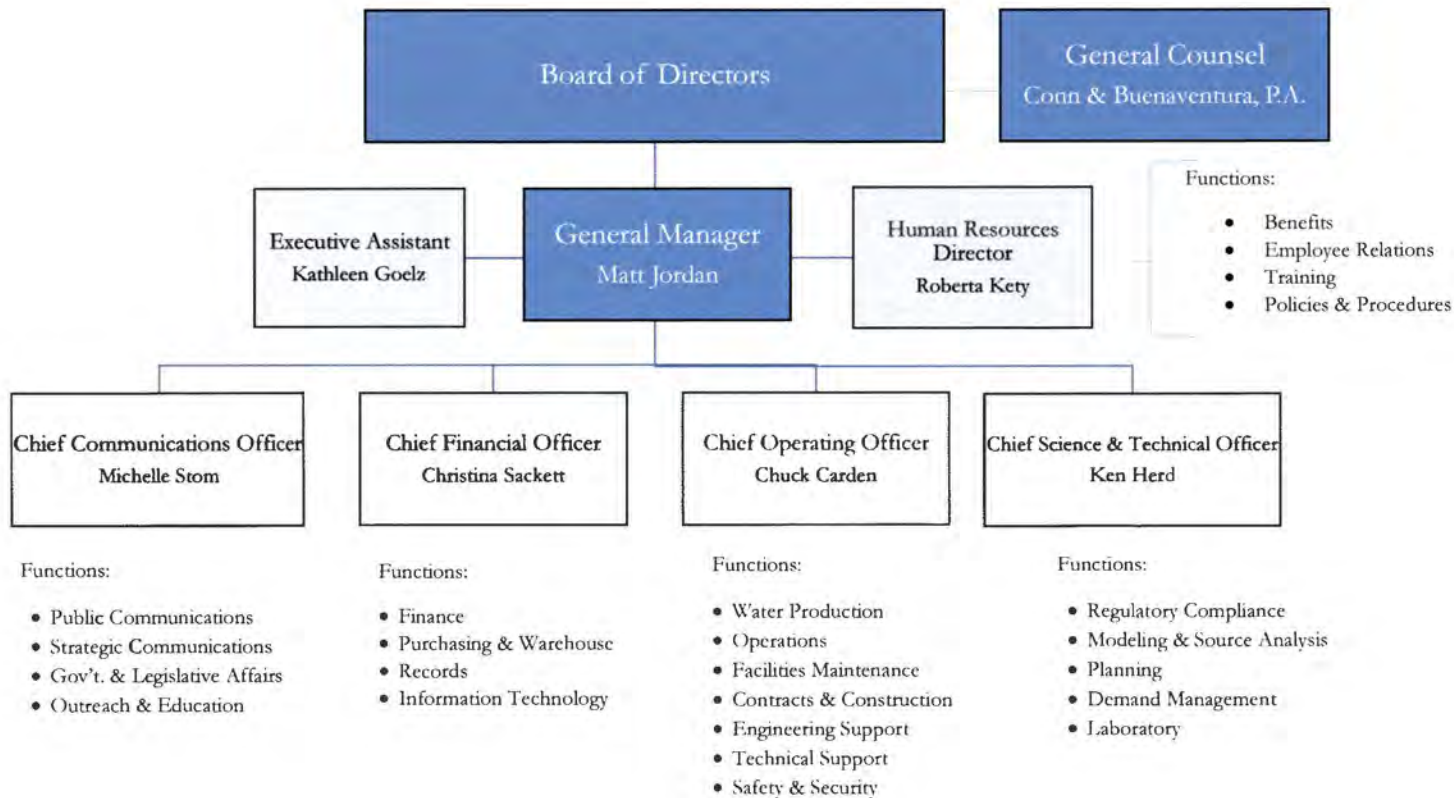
Board of Directors

General Counsel
Conn & Buenaventura, P.A.

Executive Assistant
Kathleen Goelz

General Manager
Matt Jordan

Human Resources Director
Roberta Kety

Functions:
- Benefits
- Employee Relations
- Training
- Policies & Procedures

Chief Communications Officer
Michelle Stom

Chief Financial Officer
Christina Sackett

Chief Operating Officer
Chuck Carden

Chief Science & Technical Officer
Ken Herd

Functions:
- Public Communications
- Strategic Communications
- Gov't. & Legislative Affairs
- Outreach & Education

Functions:
- Finance
- Purchasing & Warehouse
- Records
- Information Technology

Functions:
- Water Production
- Operations
- Facilities Maintenance
- Contracts & Construction
- Engineering Support
- Technical Support
- Safety & Security

Functions:
- Regulatory Compliance
- Modeling & Source Analysis
- Planning
- Demand Management
- Laboratory